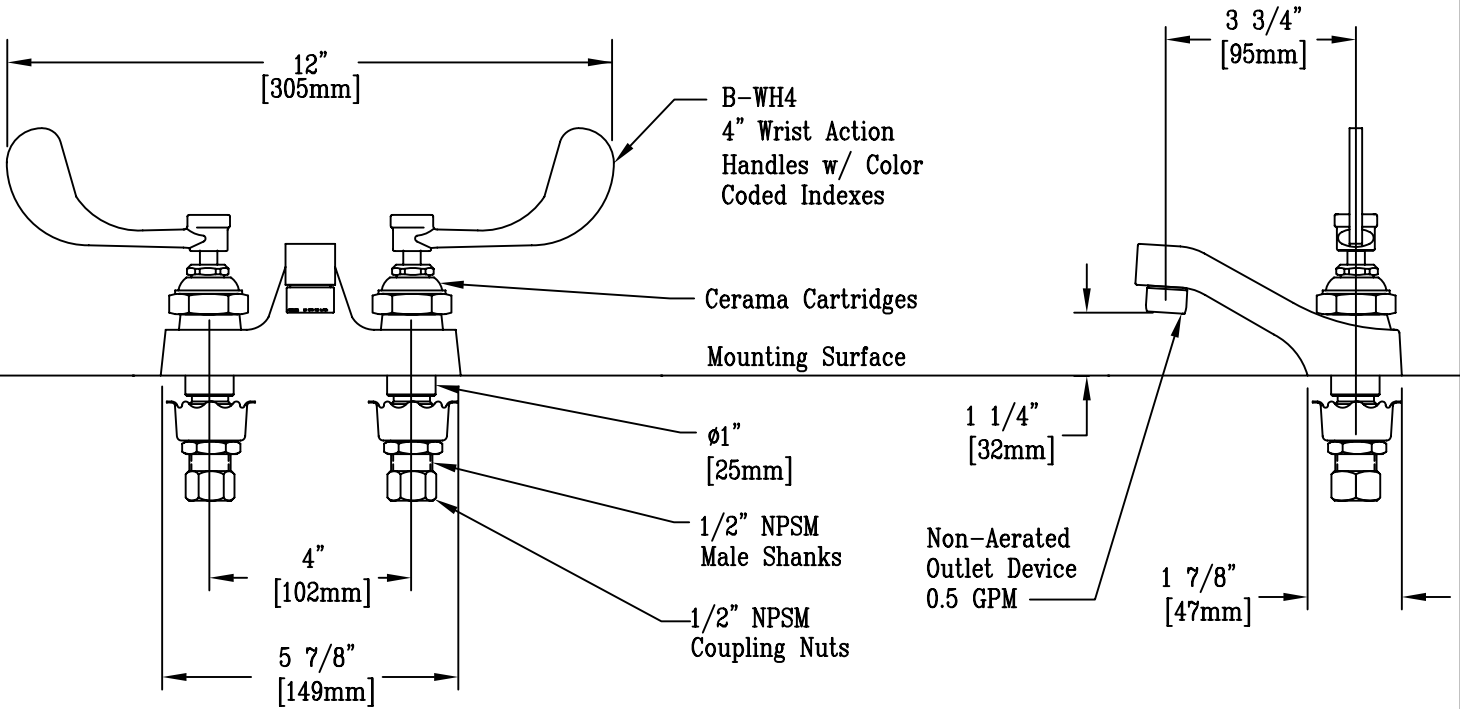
12"
[305mm]

B-WH4
4" Wrist Action
Handles w/ Color
Coded Indexes

3 3/4"
[95mm]

Cerama Cartridges

Mounting Surface

1 1/4"
[32mm]

Ø1"
[25mm]

1/2" NPSM
Male Shanks

4"
[102mm]

1/2" NPSM
Coupling Nuts

5 7/8"
[149mm]

Non-Aerated
Outlet Device
0.5 GPM

1 7/8"
[47mm]